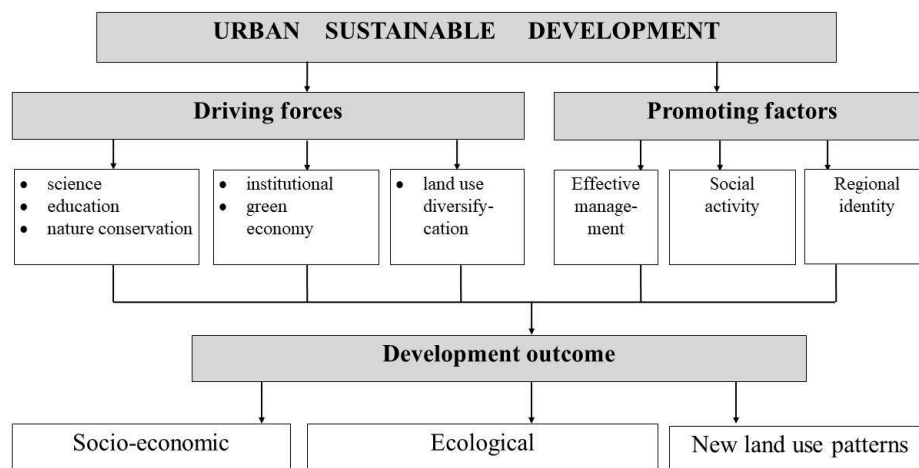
URBAN SUSTAINABLE DEVELOPMENT

Driving forces

Promoting factors

- science
- education
- nature conservation

- institutional
- green economy

- land use diversification

Effective management

Social activity

Regional identity

Development outcome

Socio-economic

Ecological

New land use patterns